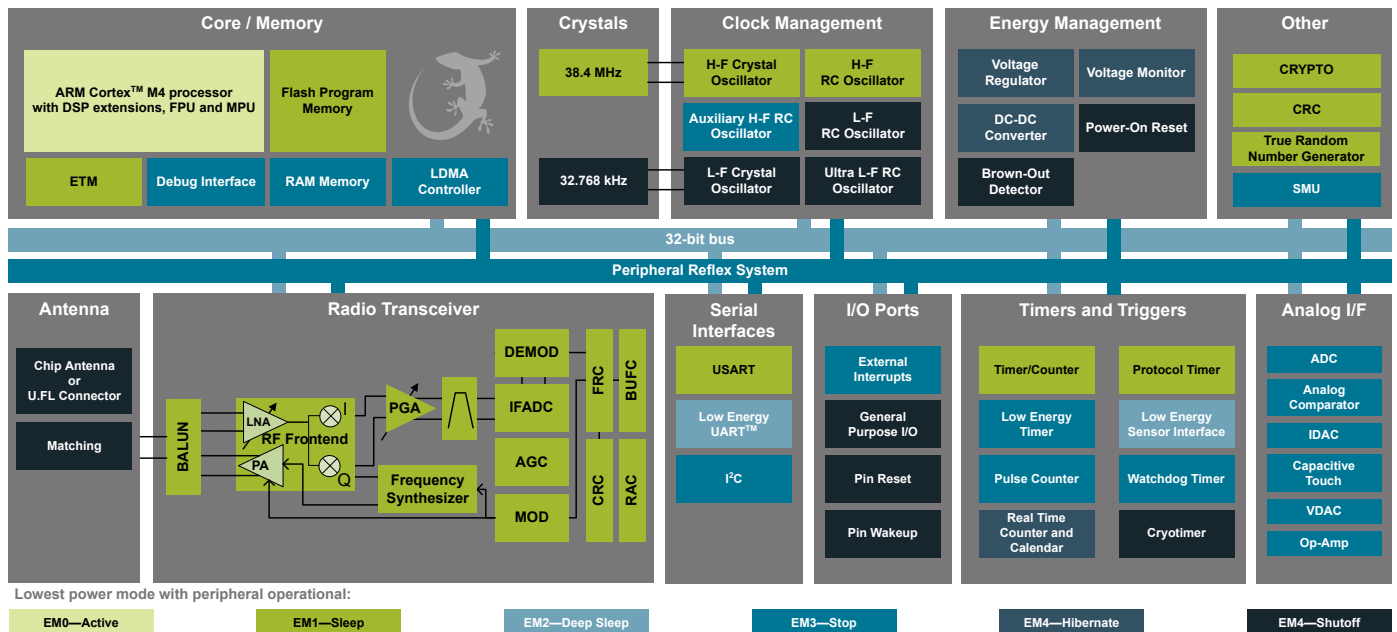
Core / Memory

ARM Cortex$^{TM}$ M4 processor with DSP extensions, FPU and MPU

Flash Program Memory

ETM

Debug Interface

RAM Memory

LDMA Controller

Crystals

38.4 MHz

32.768 kHz

Clock Management

H-F Crystal Oscillator

H-F RC Oscillator

Auxiliary H-F RC Oscillator

L-F RC Oscillator

L-F Crystal Oscillator

Ultra L-F RC Oscillator

Energy Management

Voltage Regulator

Voltage Monitor

DC-DC Converter

Power-On Reset

Brown-Out Detector

Other

CRYPTO

CRC

True Random Number Generator

SMU

32-bit bus

Peripheral Reflex System

Antenna

Chip Antenna or U.FL Connector

Matching

Radio Transceiver

BALUN

LNA

PA

RF Frontend

I

Q

PGA

Frequency Synthesizer

DEMOD

IFADC

AGC

MOD

FRC

CRC

BUFC

RAC

Serial Interfaces

USART

Low Energy UART$^{TM}$

I$^2$C

I/O Ports

External Interrupts

General Purpose I/O

Pin Reset

Pin Wakeup

Timers and Triggers

Timer/Counter

Protocol Timer

Low Energy Timer

Low Energy Sensor Interface

Pulse Counter

Watchdog Timer

Real Time Counter and Calendar

Cryotimer

Analog I/F

ADC

Analog Comparator

IDAC

Capacitive Touch

VDAC

Op-Amp

Lowest power mode with peripheral operational:

EM0—Active

EM1—Sleep

EM2—Deep Sleep

EM3—Stop

EM4—Hibernate

EM4—Shutoff